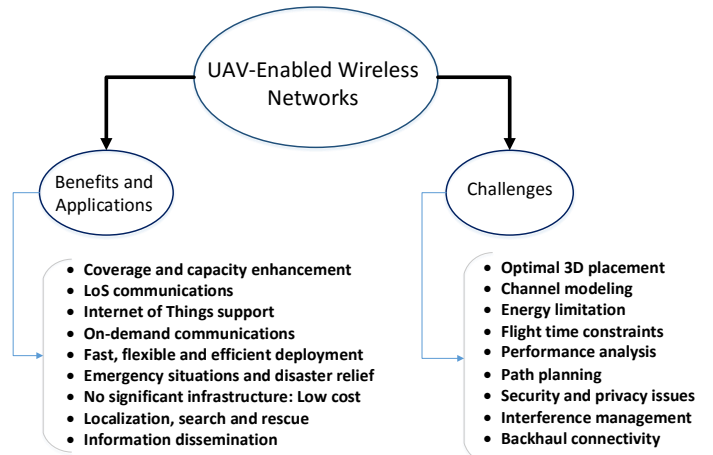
UAV-Enabled Wireless Networks

Benefits and Applications

- Coverage and capacity enhancement
- LoS communications
- Internet of Things support
- On-demand communications
- Fast, flexible and efficient deployment
- Emergency situations and disaster relief
- No significant infrastructure: Low cost
- Localization, search and rescue
- Information dissemination

Challenges

- Optimal 3D placement
- Channel modeling
- Energy limitation
- Flight time constraints
- Performance analysis
- Path planning
- Security and privacy issues
- Interference management
- Backhaul connectivity